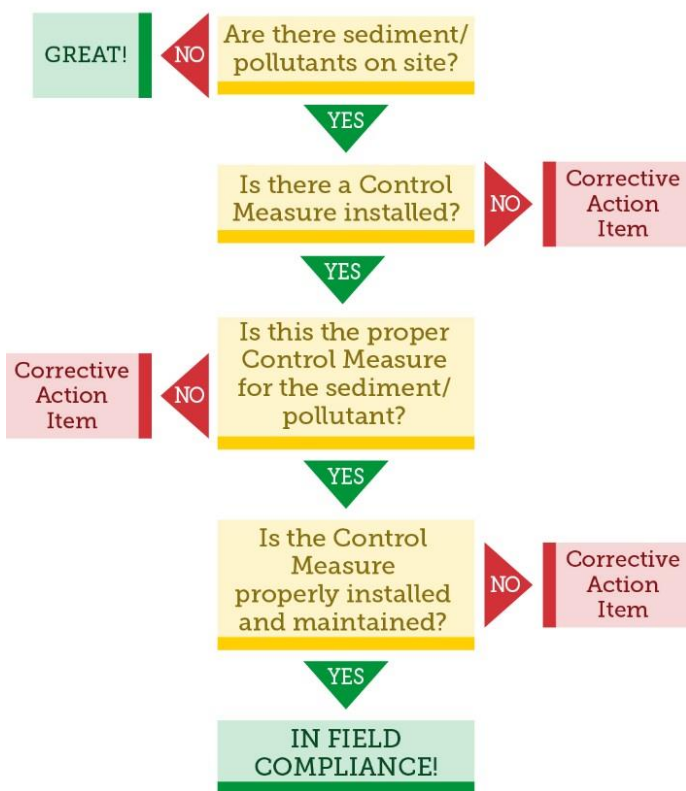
GREAT!

NO

Are there sediment/ pollutants on site?

YES

Is there a Control Measure installed?

NO

Corrective Action Item

YES

Corrective Action Item

NO

Is this the proper Control Measure for the sediment/ pollutant?

YES

Is the Control Measure properly installed and maintained?

NO

Corrective Action Item

YES

IN FIELD COMPLIANCE!